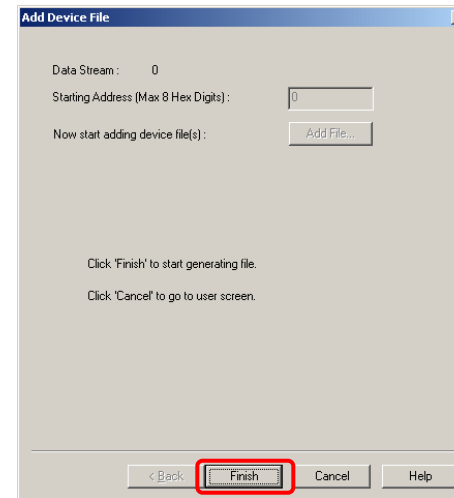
Add Device File

Data Stream : 0

Starting Address (Max 8 Hex Digits) : 0

Now start adding device file(s) : Add File...

Click 'Finish' to start generating file.

Click 'Cancel' to go to user screen.

< Back Finish Cancel Help